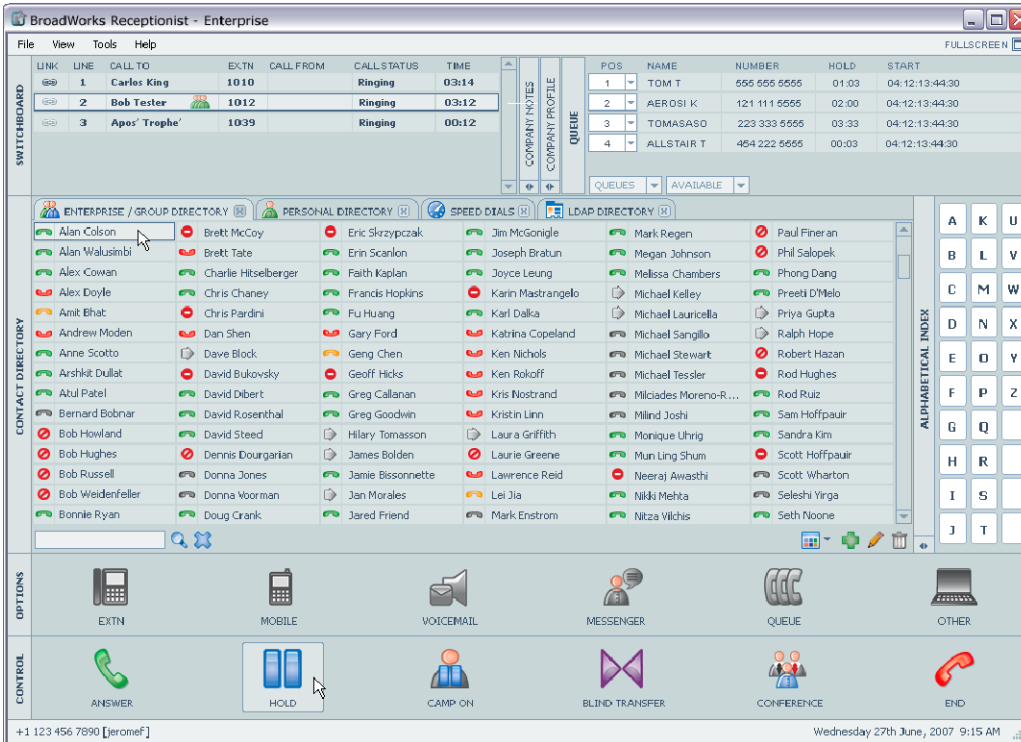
BroadWorks Receptionist - Enterprise

File View Tools Help

FULLSCREEN

SWITCHBOARD

| LINK | LINE | CALL TO | EXTN | CALL FROM | CALL STATUS | TIME |
|---|---|---|---|---|---|---|
| | 1 | Carlos King | 1010 | | Ringing | 03:14 |
| | 2 | Bob Tester | 1012 | | Ringing | 03:12 |
| | 3 | Apos' Trophe' | 1039 | | Ringing | 00:12 |

COMPANY NOTES

COMPANY PROFILE

QUEUE

| POS | NAME | NUMBER | HOLD | START |
|---|---|---|---|---|
| 1 | TOM T | 555 555 5555 | 01:03 | 04:12:13:44:30 |
| 2 | AEROSI K | 121 111 5555 | 02:00 | 04:12:13:44:30 |
| 3 | TOMASASO | 223 333 5555 | 03:33 | 04:12:13:44:30 |
| 4 | ALLSTAIR T | 454 222 5555 | 00:03 | 04:12:13:44:30 |

QUEUES AVAILABLE

ENTERPRISE / GROUP DIRECTORY PERSONAL DIRECTORY SPEED DIALS LDAP DIRECTORY

CONTACT DIRECTORY

Alan Colson
Alan Walusimbi
Alex Cowan
Alex Doyle
Amit Bhat
Andrew Moden
Anne Scotto
Arshkit Dullat
Atul Patel
Bernard Bobnar
Bob Howland
Bob Hughes
Bob Russell
Bob Weidenfeller
Bonnie Ryan

Brett McCoy
Brett Tate
Charlie Hitselberger
Chris Chaney
Chris Pardini
Dan Shen
Dave Block
David Bukovsky
David Dibert
David Rosenthal
David Steed
Dennis Dourgarian
Donna Jones
Donna Voorman
Doug Crank

Eric Skrzypczak
Erin Scanlon
Faith Kaplan
Francis Hopkins
Fu Huang
Gary Ford
Geng Chen
Geoff Hicks
Greg Callanan
Greg Goodwin
Hilary Tomasson
James Bolden
Jamie Bissonnette
Jan Morales
Jared Friend

Jim McGonigle
Joseph Bratun
Joyce Leung
Karin Mastrangelo
Karl Dalka
Katrina Copeland
Ken Nichols
Ken Rokoff
Kris Nostrand
Kristin Linn
Laura Griffith
Laurie Greene
Lawrence Reid
Lei Jia
Mark Enstrom

Mark Regen
Megan Johnson
Melissa Chambers
Michael Kelley
Michael Lauricella
Michael Sangillo
Michael Stewart
Michael Tessler
Milciades Moreno-R...
Milind Joshi
Monique Uhrig
Mun Ling Shum
Neeraj Awasthi
Nikki Mehta
Nitza Vilchis

Paul Fineran
Phil Salopek
Phong Dang
Preeti D'Melo
Priya Gupta
Ralph Hope
Robert Hazan
Rod Hughes
Rod Ruiz
Sam Hoffpauir
Sandra Kim
Scott Hoffpauir
Scott Wharton
Seleshi Yirga
Seth Noone

ALPHABETICAL INDEX

A K U
B L V
C M W
D N X
E O Y
F P Z
G Q
H R
I S
J T

OPTIONS

EXTN MOBILE VOICEMAIL MESSENGER QUEUE OTHER

CONTROL

ANSWER HOLD CAMP ON BLIND TRANSFER CONFERENCE END

+1 123 456 7890 [jeromeF]

Wednesday 27th June, 2007 9:15 AM